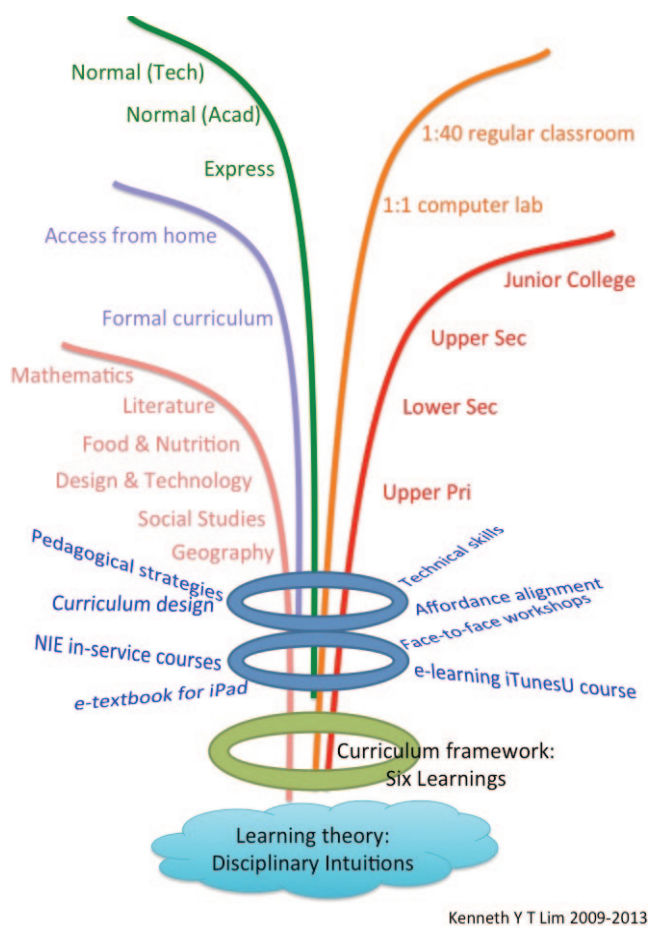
Normal (Tech)
Normal (Acad)
Express

1:40 regular classroom
1:1 computer lab

Access from home
Formal curriculum

Junior College
Upper Sec
Lower Sec
Upper Pri

Mathematics
Literature
Food & Nutrition
Design & Technology
Social Studies
Geography

Pedagogical strategies
Curriculum design
NIE in-service courses
e-textbook for iPad

Technical skills
Affordance alignment
Face-to-face workshops
e-learning iTunesU course

Curriculum framework:
Six Learnings

Learning theory:
Disciplinary Intuitions

Kenneth Y T Lim 2009-2013